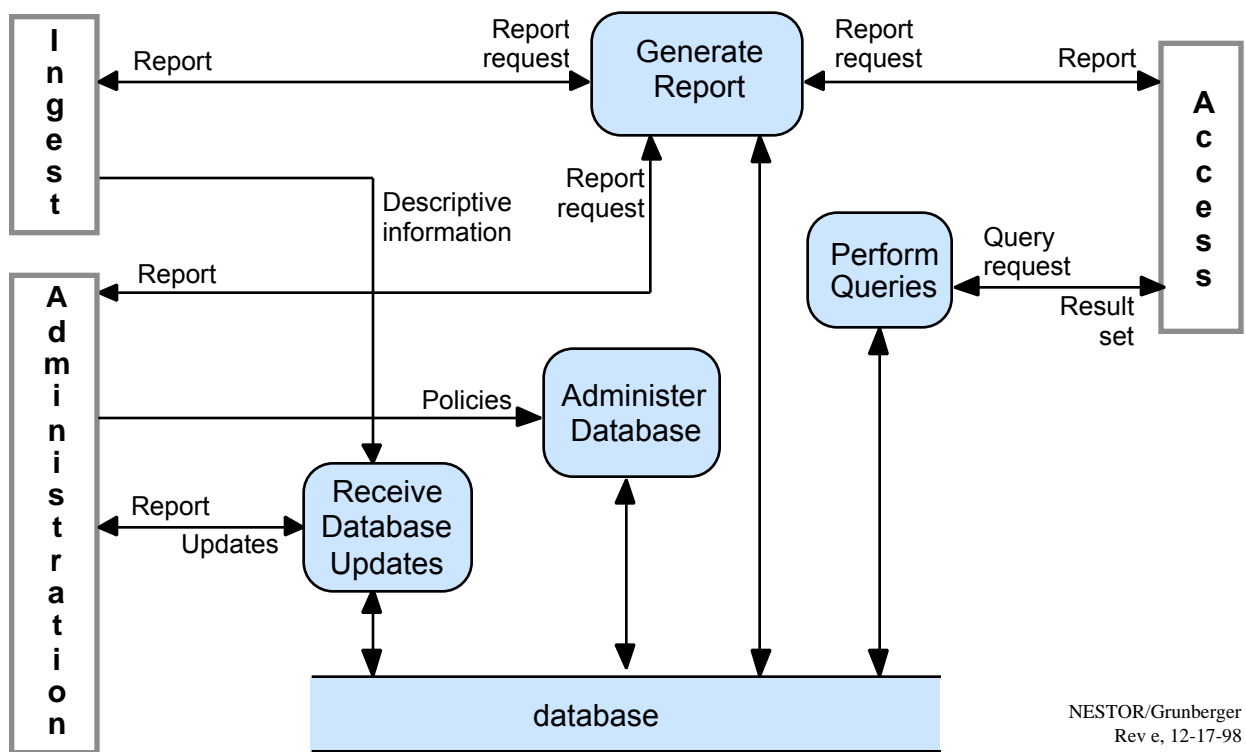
Ingest

Report

Report request

Generate Report

Report request

Report

Access

Descriptive information

Report request

Report

Perform Queries

Query request

Result set

Administration

Policies

Administer Database

Report

Updates

Receive Database Updates

database

NESTOR/Grunberger
Rev e, 12-17-98